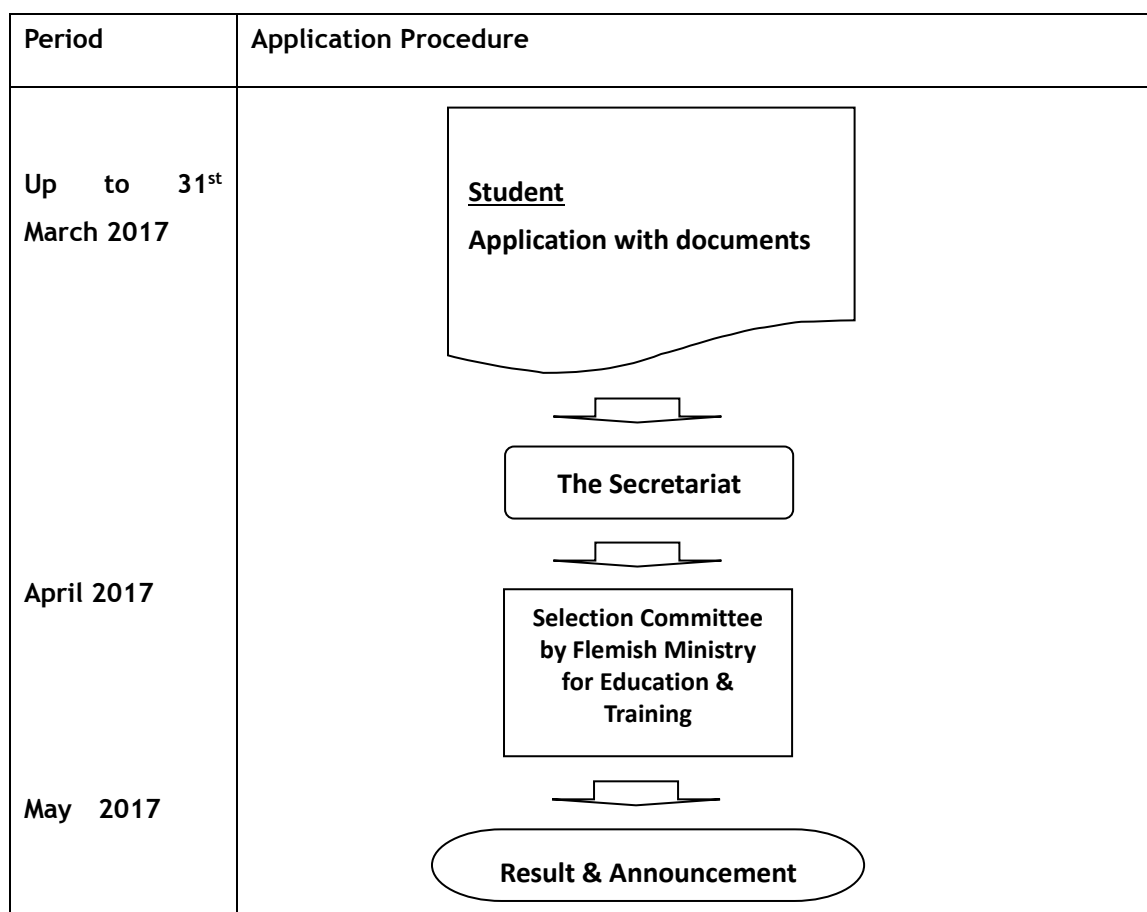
| Period | Application Procedure |
|---|---|
| Up to $31^{st}$ March 2017 | **Student** Application with documents |
| | The Secretariat |
| April 2017 | Selection Committee by Flemish Ministry for Education & Training |
| May 2017 | Result & Announcement |